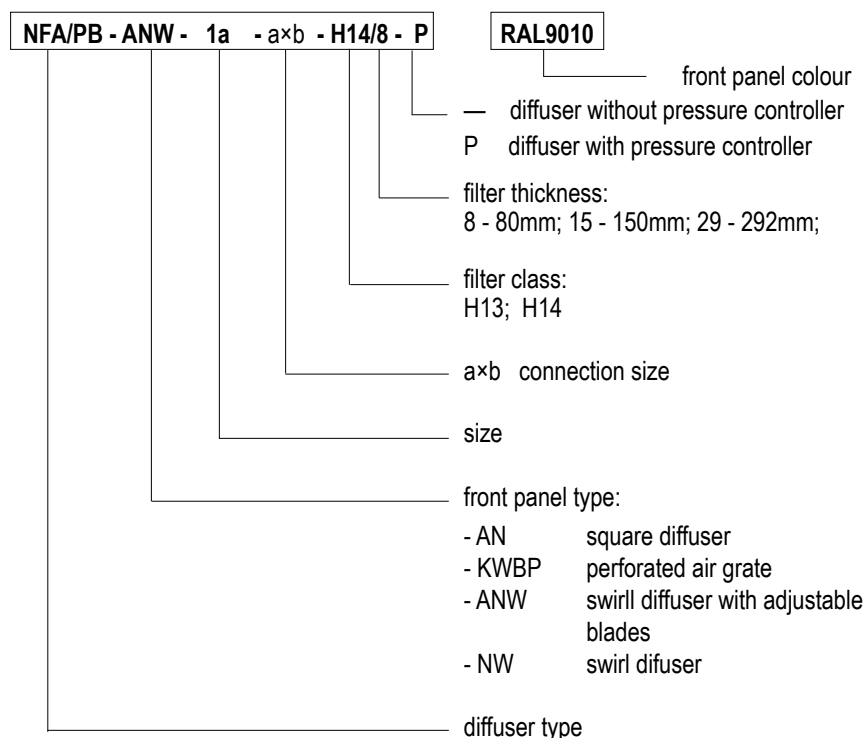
NFA/PB - ANW - 1a - a×b - H14/8 - P RAL9010

front panel colour

— diffuser without pressure controller

P diffuser with pressure controller

filter thickness:
8 - 80mm; 15 - 150mm; 29 - 292mm;

filter class:
H13; H14

a×b connection size

size

front panel type:

- AN square diffuser
- KWBP perforated air grate
- ANW swirll diffuser with adjustable blades
- NW swirl difuser

diffuser type